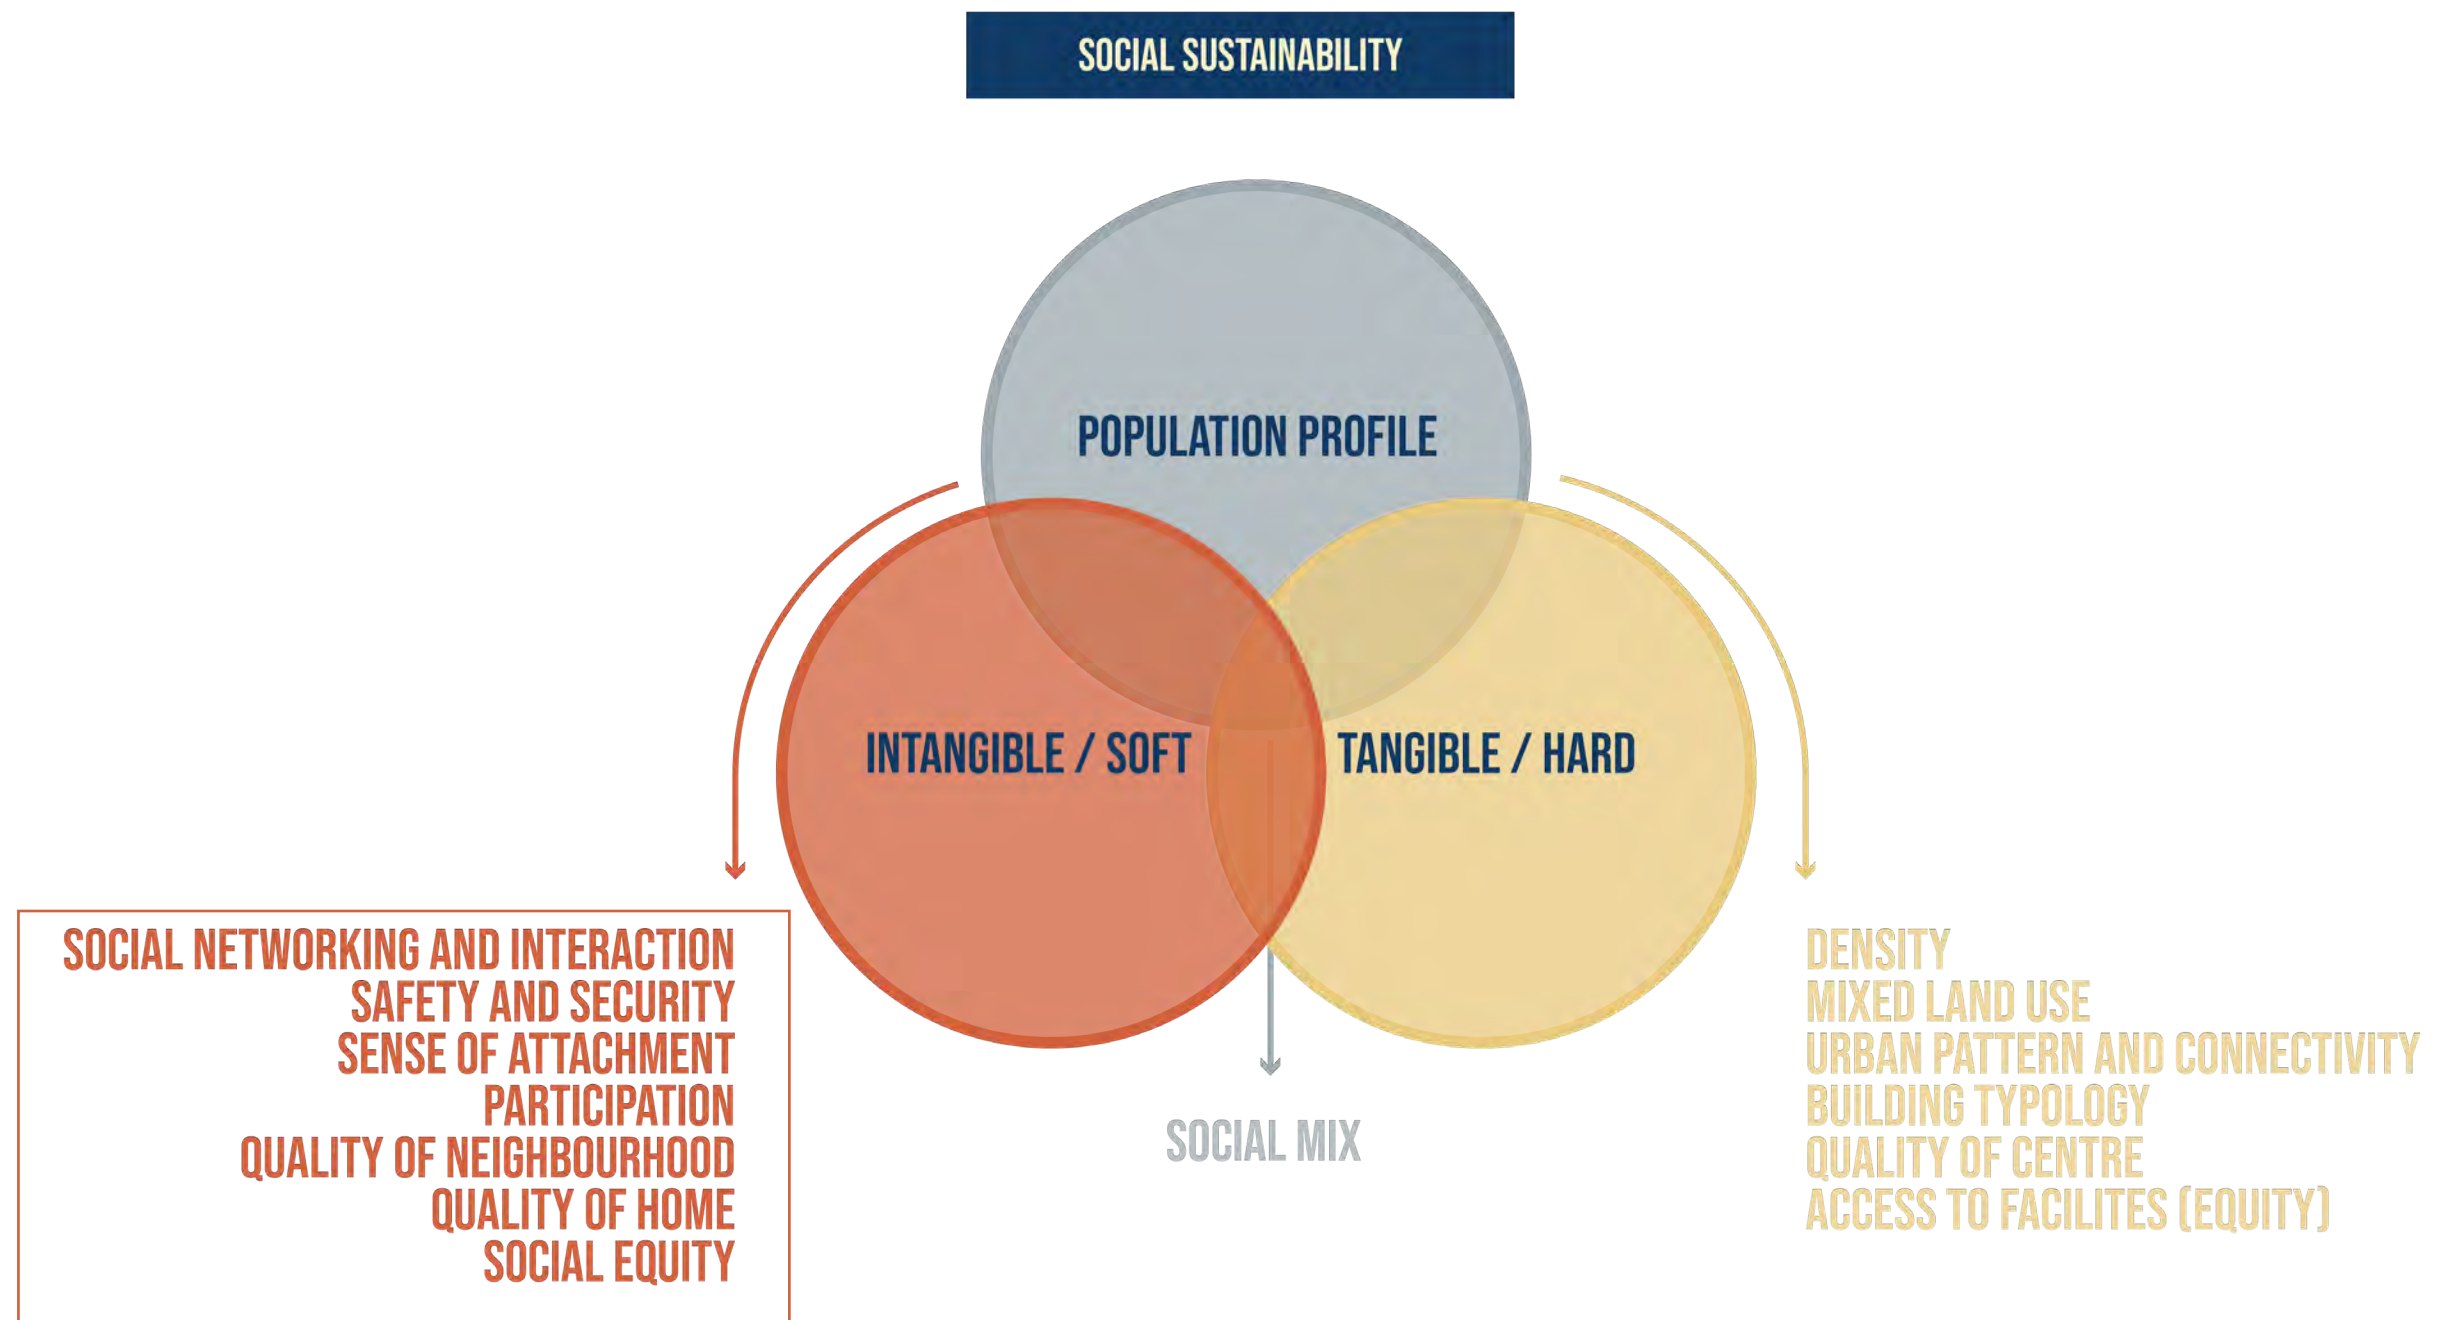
SOCIAL SUSTAINABILITY

POPULATION PROFILE

INTANGIBLE / SOFT

TANGIBLE / HARD

SOCIAL NETWORKING AND INTERACTION
SAFETY AND SECURITY
SENSE OF ATTACHMENT
PARTICIPATION
QUALITY OF NEIGHBOURHOOD
QUALITY OF HOME
SOCIAL EQUITY

SOCIAL MIX

DENSITY
MIXED LAND USE
URBAN PATTERN AND CONNECTIVITY
BUILDING TYPOLOGY
QUALITY OF CENTRE
ACCESS TO FACILITES (EQUITY)